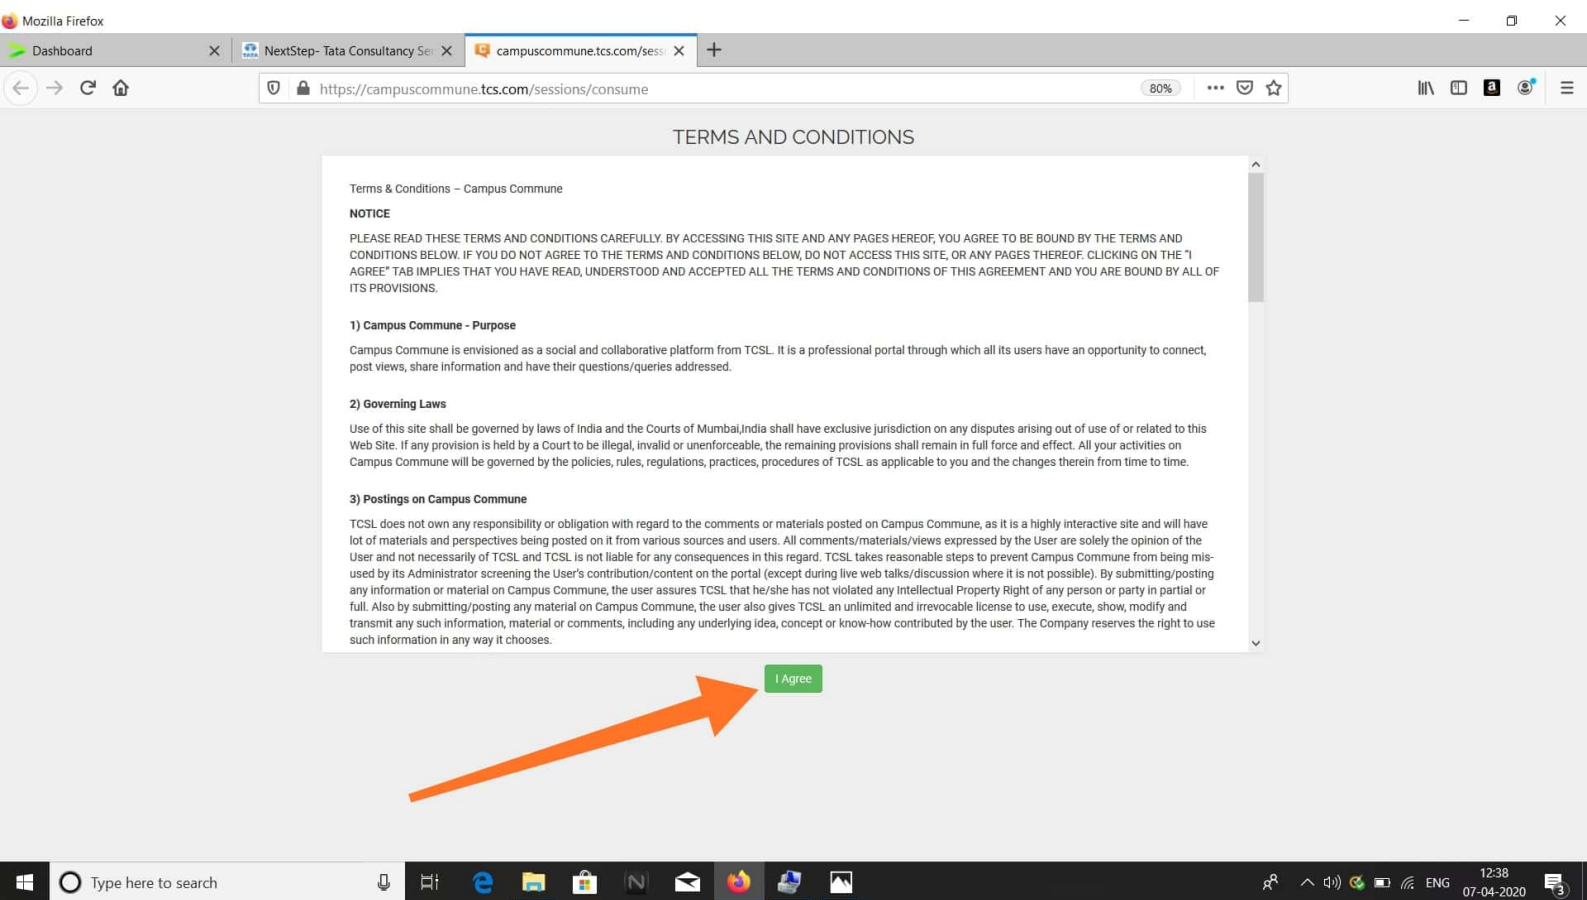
Mozilla Firefox

Dashboard

NextStep- Tata Consultancy Se

campuscommune.tcs.com/sess

https://campuscommune.tcs.com/sessions/consume

80%

TERMS AND CONDITIONS

Terms & Conditions – Campus Commune

NOTICE

PLEASE READ THESE TERMS AND CONDITIONS CAREFULLY. BY ACCESSING THIS SITE AND ANY PAGES HEREOF, YOU AGREE TO BE BOUND BY THE TERMS AND CONDITIONS BELOW. IF YOU DO NOT AGREE TO THE TERMS AND CONDITIONS BELOW, DO NOT ACCESS THIS SITE, OR ANY PAGES THEREOF. CLICKING ON THE "I AGREE" TAB IMPLIES THAT YOU HAVE READ, UNDERSTOOD AND ACCEPTED ALL THE TERMS AND CONDITIONS OF THIS AGREEMENT AND YOU ARE BOUND BY ALL OF ITS PROVISIONS.

1) Campus Commune - Purpose

Campus Commune is envisioned as a social and collaborative platform from TCSL. It is a professional portal through which all its users have an opportunity to connect, post views, share information and have their questions/queries addressed.

2) Governing Laws

Use of this site shall be governed by laws of India and the Courts of Mumbai,India shall have exclusive jurisdiction on any disputes arising out of use of or related to this Web Site. If any provision is held by a Court to be illegal, invalid or unenforceable, the remaining provisions shall remain in full force and effect. All your activities on Campus Commune will be governed by the policies, rules, regulations, practices, procedures of TCSL as applicable to you and the changes therein from time to time.

3) Postings on Campus Commune

TCSL does not own any responsibility or obligation with regard to the comments or materials posted on Campus Commune, as it is a highly interactive site and will have lot of materials and perspectives being posted on it from various sources and users. All comments/materials/views expressed by the User are solely the opinion of the User and not necessarily of TCSL and TCSL is not liable for any consequences in this regard. TCSL takes reasonable steps to prevent Campus Commune from being misused by its Administrator screening the User's contribution/content on the portal (except during live web talks/discussion where it is not possible). By submitting/posting any information or material on Campus Commune, the user assures TCSL that he/she has not violated any Intellectual Property Right of any person or party in partial or full. Also by submitting/posting any material on Campus Commune, the user also gives TCSL an unlimited and irrevocable license to use, execute, show, modify and transmit any such information, material or comments, including any underlying idea, concept or know-how contributed by the user. The Company reserves the right to use such information in any way it chooses.

I Agree

Type here to search

ENG

12:38
07-04-2020

3